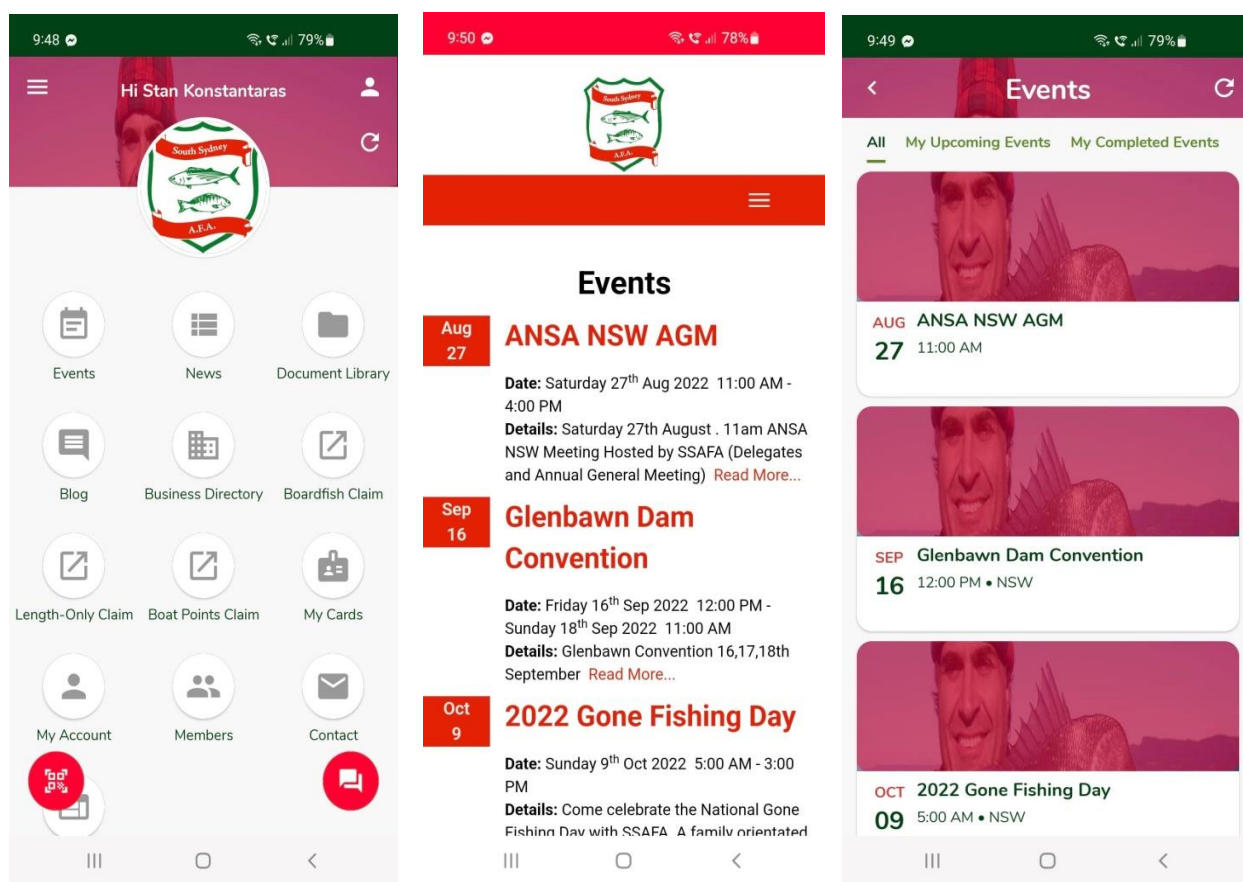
9:48 79%

Hi Stan Konstantaras

South Sydney
A.F.A.

Events
News
Document Library
Blog
Business Directory
Boardfish Claim
Length-Only Claim
Boat Points Claim
My Cards
My Account
Members
Contact

9:50 78%

South Sydney
A.F.A.

Events

Aug 27
ANSA NSW AGM

**Date:** Saturday 27$^{th}$ Aug 2022 11:00 AM - 4:00 PM
**Details:** Saturday 27th August . 11am ANSA NSW Meeting Hosted by SSAFA (Delegates and Annual General Meeting) Read More...

Sep 16
Glenbawn Dam Convention

**Date:** Friday 16$^{th}$ Sep 2022 12:00 PM - Sunday 18$^{th}$ Sep 2022 11:00 AM
**Details:** Glenbawn Convention 16,17,18th September Read More...

Oct 9
2022 Gone Fishing Day

**Date:** Sunday 9$^{th}$ Oct 2022 5:00 AM - 3:00 PM
**Details:** Come celebrate the National Gone Fishing Day with SSAFA. A family orientated

9:49 79%

Events

All My Upcoming Events My Completed Events

AUG 27 ANSA NSW AGM
11:00 AM

SEP 16 Glenbawn Dam Convention
12:00 PM • NSW

OCT 09 2022 Gone Fishing Day
5:00 AM • NSW